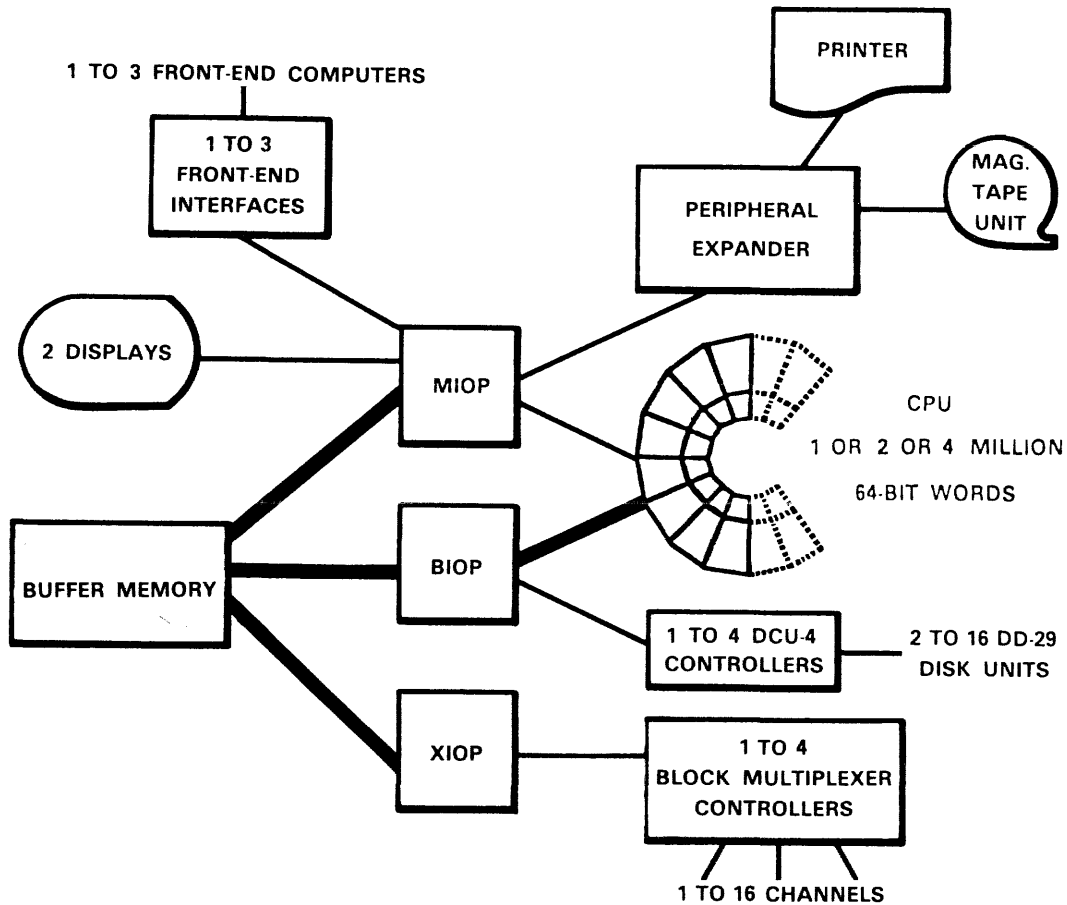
1 TO 3 FRONT-END COMPUTERS

1 TO 3 FRONT-END INTERFACES

PRINTER

PERIPHERAL EXPANDER

MAG. TAPE UNIT

2 DISPLAYS

MIOP

CPU
1 OR 2 OR 4 MILLION
64-BIT WORDS

BUFFER MEMORY

BIOP

1 TO 4 DCU-4 CONTROLLERS

2 TO 16 DD-29 DISK UNITS

XIOP

1 TO 4 BLOCK MULTIPLEXER CONTROLLERS

1 TO 16 CHANNELS